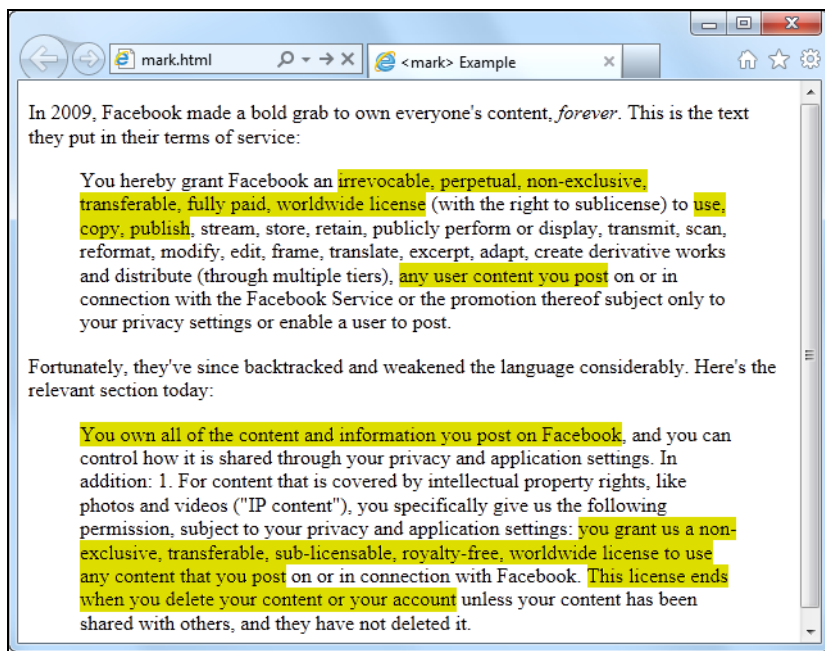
mark.html

<mark> Example

In 2009, Facebook made a bold grab to own everyone's content, *forever*. This is the text they put in their terms of service:

You hereby grant Facebook an irrevocable, perpetual, non-exclusive, transferable, fully paid, worldwide license (with the right to sublicense) to use, copy, publish, stream, store, retain, publicly perform or display, transmit, scan, reformat, modify, edit, frame, translate, excerpt, adapt, create derivative works and distribute (through multiple tiers), any user content you post on or in connection with the Facebook Service or the promotion thereof subject only to your privacy settings or enable a user to post.

Fortunately, they've since backtracked and weakened the language considerably. Here's the relevant section today:

You own all of the content and information you post on Facebook, and you can control how it is shared through your privacy and application settings. In addition: 1. For content that is covered by intellectual property rights, like photos and videos ("IP content"), you specifically give us the following permission, subject to your privacy and application settings: you grant us a non-exclusive, transferable, sub-licensable, royalty-free, worldwide license to use any content that you post on or in connection with Facebook. This license ends when you delete your content or your account unless your content has been shared with others, and they have not deleted it.